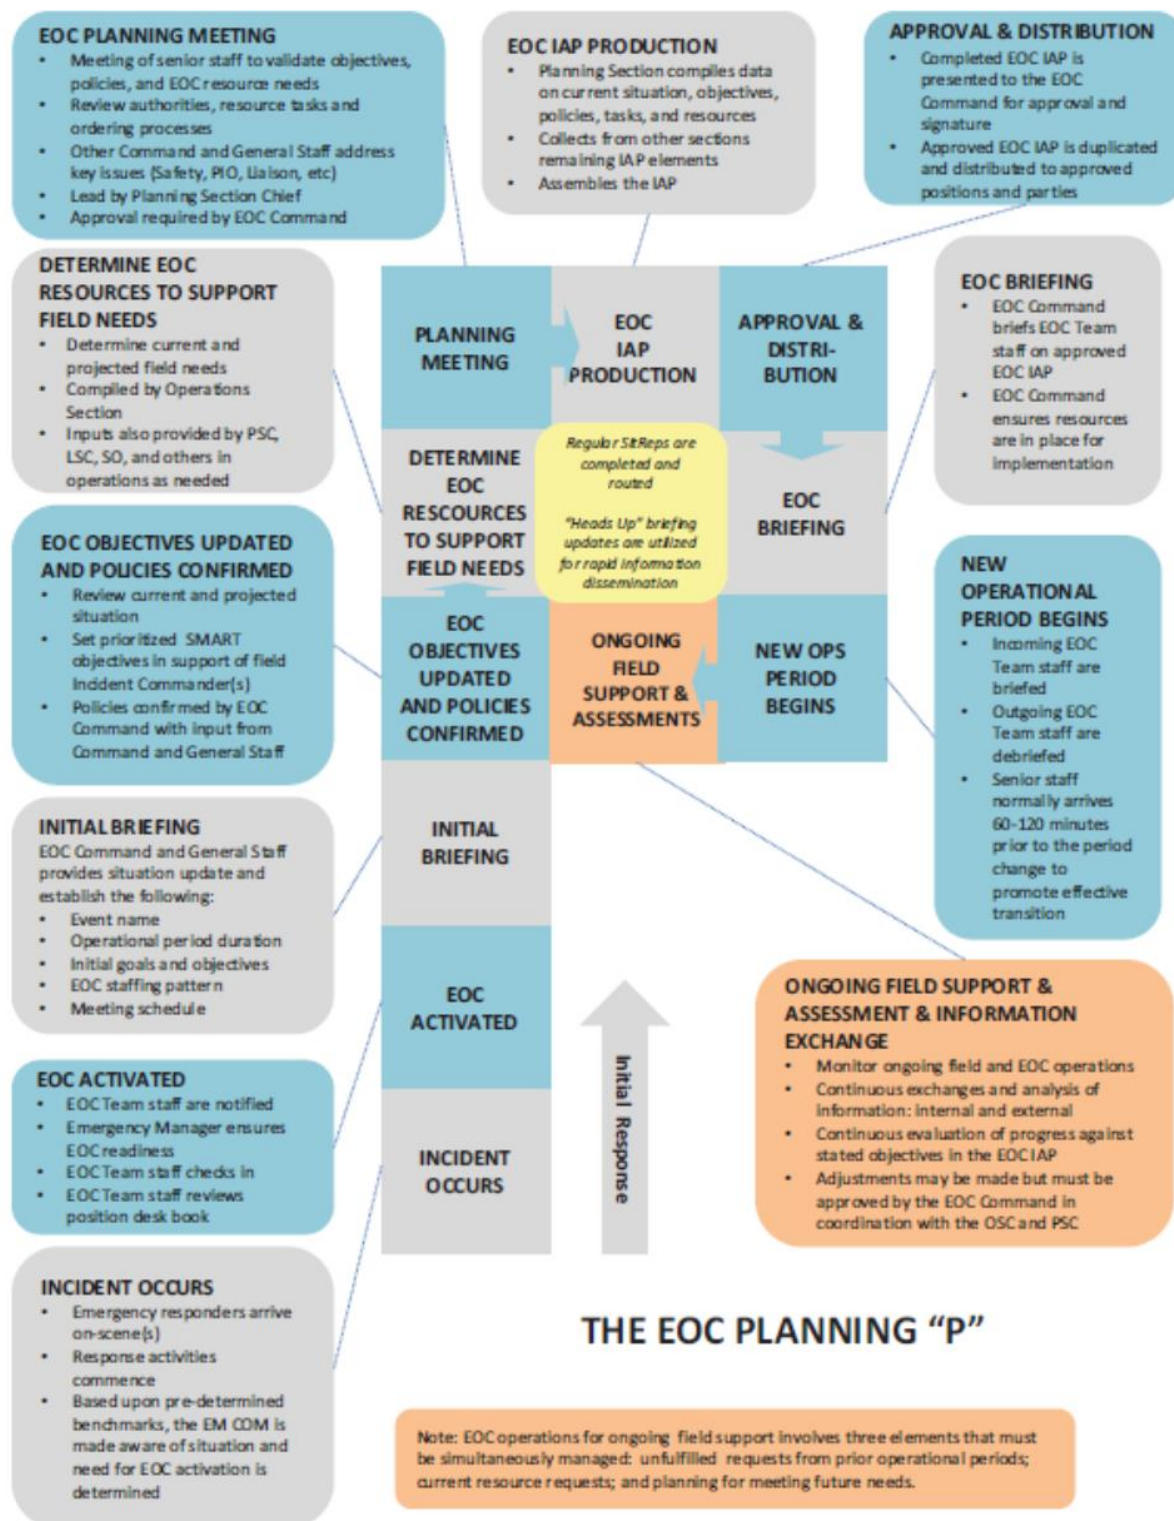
EOC PLANNING MEETING
- Meeting of senior staff to validate objectives, policies, and EOC resource needs
- Review authorities, resource tasks and ordering processes
- Other Command and General Staff address key issues (Safety, PIO, Liaison, etc)
- Lead by Planning Section Chief
- Approval required by EOC Command

EOC IAP PRODUCTION
- Planning Section compiles data on current situation, objectives, policies, tasks, and resources
- Collects from other sections remaining IAP elements
- Assembles the IAP

APPROVAL & DISTRIBUTION
- Completed EOC IAP is presented to the EOC Command for approval and signature
- Approved EOC IAP is duplicated and distributed to approved positions and parties

DETERMINE EOC RESOURCES TO SUPPORT FIELD NEEDS
- Determine current and projected field needs
- Compiled by Operations Section
- Inputs also provided by PSC, LSC, SO, and others in operations as needed

PLANNING MEETING

EOC IAP PRODUCTION

APPROVAL & DISTRI-BUTION

EOC BRIEFING
- EOC Command briefs EOC Team staff on approved EOC IAP
- EOC Command ensures resources are in place for implementation

DETERMINE EOC RESCOURCES TO SUPPORT FIELD NEEDS

Regular SitReps are completed and routed

"Heads Up" briefing updates are utilized for rapid information dissemination

EOC BRIEFING

EOC OBJECTIVES UPDATED AND POLICIES CONFIRMED
- Review current and projected situation
- Set prioritized SMART objectives in support of field Incident Commander(s)
- Policies confirmed by EOC Command with input from Command and General Staff

EOC OBJECTIVES UPDATED AND POLICIES CONFIRMED

ONGOING FIELD SUPPORT & ASSESSMENTS

NEW OPS PERIOD BEGINS

NEW OPERATIONAL PERIOD BEGINS
- Incoming EOC Team staff are briefed
- Outgoing EOC Team staff are debriefed
- Senior staff normally arrives 60-120 minutes prior to the period change to promote effective transition

INITIAL BRIEFING
EOC Command and General Staff provides situation update and establish the following:
- Event name
- Operational period duration
- Initial goals and objectives
- EOC staffing pattern
- Meeting schedule

INITIAL BRIEFING

EOC ACTIVATED

Initial Response

ONGOING FIELD SUPPORT & ASSESSMENT & INFORMATION EXCHANGE
- Monitor ongoing field and EOC operations
- Continuous exchanges and analysis of information: internal and external
- Continuous evaluation of progress against stated objectives in the EOC IAP
- Adjustments may be made but must be approved by the EOC Command in coordination with the OSC and PSC

EOC ACTIVATED
- EOC Team staff are notified
- Emergency Manager ensures EOC readiness
- EOC Team staff checks in
- EOC Team staff reviews position desk book

INCIDENT OCCURS

INCIDENT OCCURS
- Emergency responders arrive on-scene(s)
- Response activities commence
- Based upon pre-determined benchmarks, the EM COM is made aware of situation and need for EOC activation is determined

THE EOC PLANNING "P"

Note: EOC operations for ongoing field support involves three elements that must be simultaneously managed: unfulfilled requests from prior operational periods; current resource requests; and planning for meeting future needs.